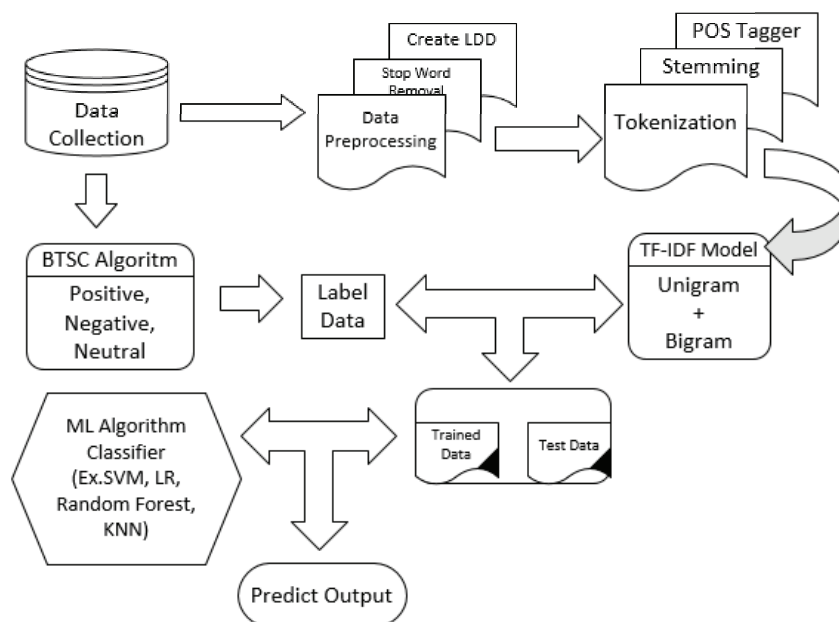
Data Collection

Create LDD

Stop Word Removal

Data Preprocessing

POS Tagger

Stemming

Tokenization

BTSC Algoritm

Positive, Negative, Neutral

Label Data

TF-IDF Model

Unigram + Bigram

ML Algorithm Classifier (Ex.SVM, LR, Random Forest, KNN)

Trained Data

Test Data

Predict Output